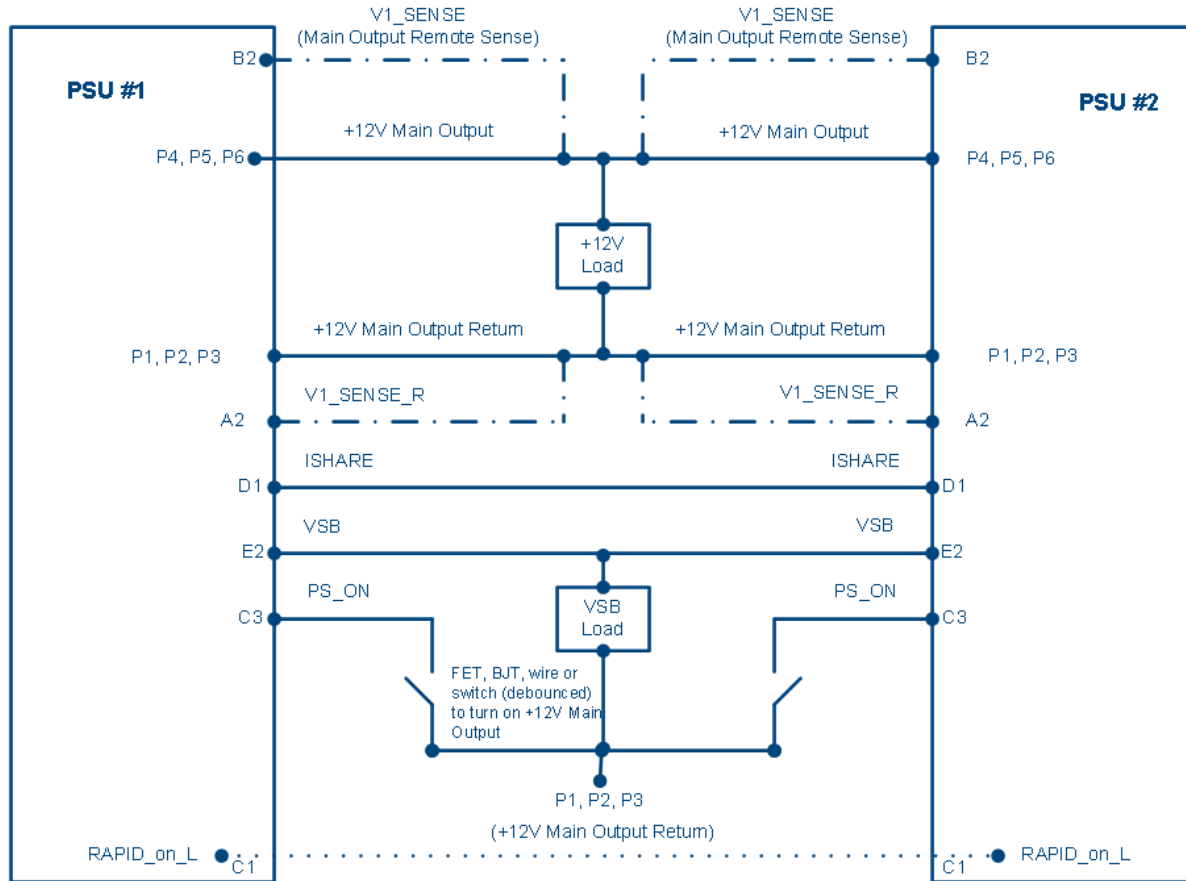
V1_SENSE
(Main Output Remote Sense)

V1_SENSE
(Main Output Remote Sense)

B2

B2

PSU #1

PSU #2

+12V Main Output

+12V Main Output

P4, P5, P6

P4, P5, P6

+12V
Load

+12V Main Output Return

+12V Main Output Return

P1, P2, P3

P1, P2, P3

V1_SENSE_R

V1_SENSE_R

A2

A2

ISHARE

ISHARE

D1

D1

VSB

VSB

E2

E2

PS_ON

PS_ON

C3

C3

VSB
Load

FET, BJT, wire or switch (debounced) to turn on +12V Main Output

P1, P2, P3

(+12V Main Output Return)

RAPID_on_L

C1

C1

RAPID_on_L